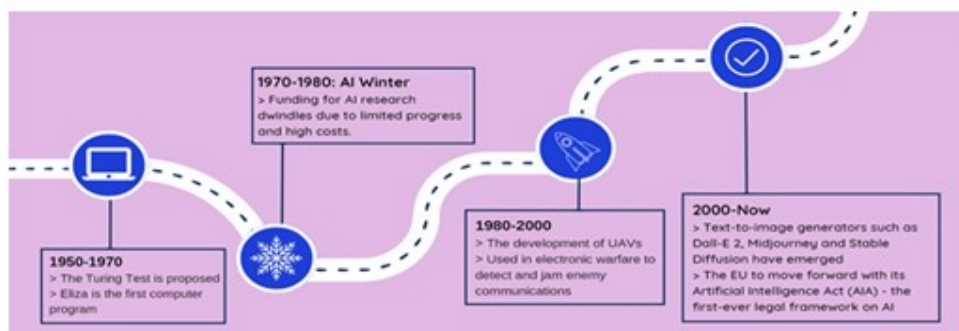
1970-1980: AI Winter
> Funding for AI research dwindles due to limited progress and high costs.

1950-1970
> The Turing Test is proposed
> Eliza is the first computer program

1980-2000
> The development of UAVs
> Used in electronic warfare to detect and jam enemy communications

2000-Now
> Text-to-image generators such as Dall-E 2, Midjourney and Stable Diffusion have emerged
> The EU to move forward with its Artificial Intelligence Act (AIA) - the first-ever legal framework on AI